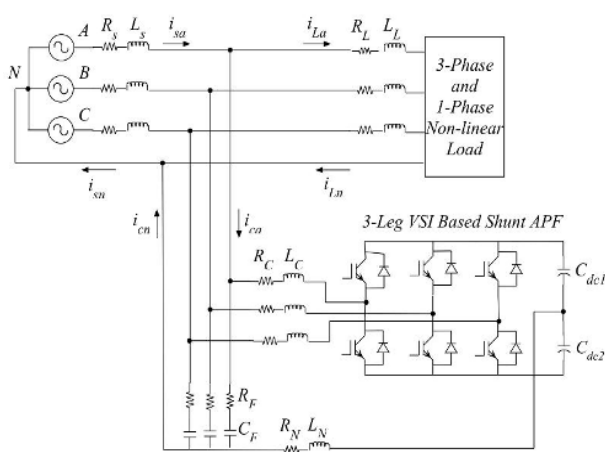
$A$ $R_s$ $L_s$ $i_{sa}$ $i_{La}$ $R_L$ $L_L$

3-Phase and 1-Phase Non-linear Load

$N$ $B$ $C$

$i_{sn}$ $i_{Ln}$

$i_{cn}$ $i_{ca}$

3-Leg VSI Based Shunt APF

$R_C$ $L_C$

$C_{dc1}$ $C_{dc2}$

$R_F$ $C_F$

$R_N$ $L_N$